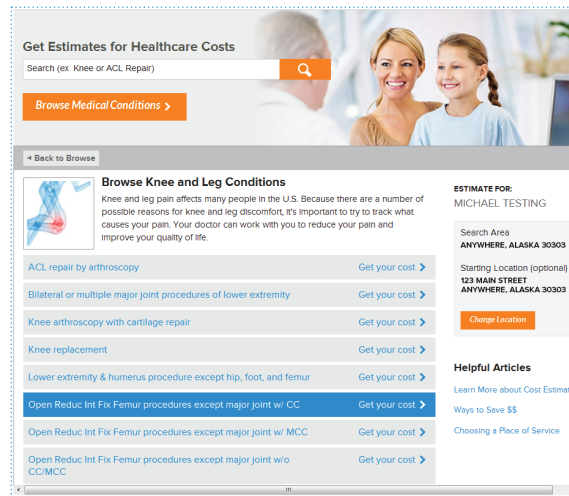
Get Estimates for Healthcare Costs

Search (ex. Knee or ACL Repair)

Browse Medical Conditions >

◂ Back to Browse

Browse Knee and Leg Conditions

Knee and leg pain affects many people in the U.S. Because there are a number of possible reasons for knee and leg discomfort, it's important to try to track what causes your pain. Your doctor can work with you to reduce your pain and improve your quality of life.

| | |
|---|---|
| ACL repair by arthroscopy | Get your cost > |
| Bilateral or multiple major joint procedures of lower extremity | Get your cost > |
| Knee arthroscopy with cartilage repair | Get your cost > |
| Knee replacement | Get your cost > |
| Lower extremity & humerus procedure except hip, foot, and femur | Get your cost > |
| Open Reduc Int Fix Femur procedures except major joint w/ CC | Get your cost > |
| Open Reduc Int Fix Femur procedures except major joint w/ MCC | Get your cost > |
| Open Reduc Int Fix Femur procedures except major joint w/o CC/MCC | Get your cost > |

ESTIMATE FOR:
MICHAEL TESTING

Search Area
ANYWHERE, ALASKA 30303

Starting Location (optional)
123 MAIN STREET
ANYWHERE, ALASKA 30303

Change Location

Helpful Articles

Learn More about Cost Estimat

Ways to Save $$

Choosing a Place of Service